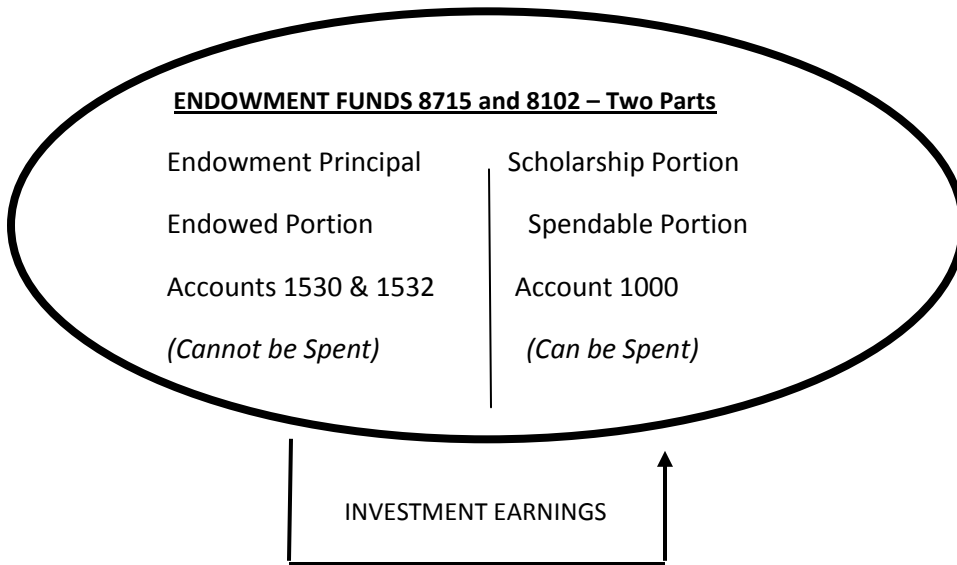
ENDOWMENT FUNDS 8715 and 8102 – Two Parts

Endowment Principal

Endowed Portion

Accounts 1530 & 1532

*(Cannot be Spent)*

Scholarship Portion

Spendable Portion

Account 1000

*(Can be Spent)*

INVESTMENT EARNINGS